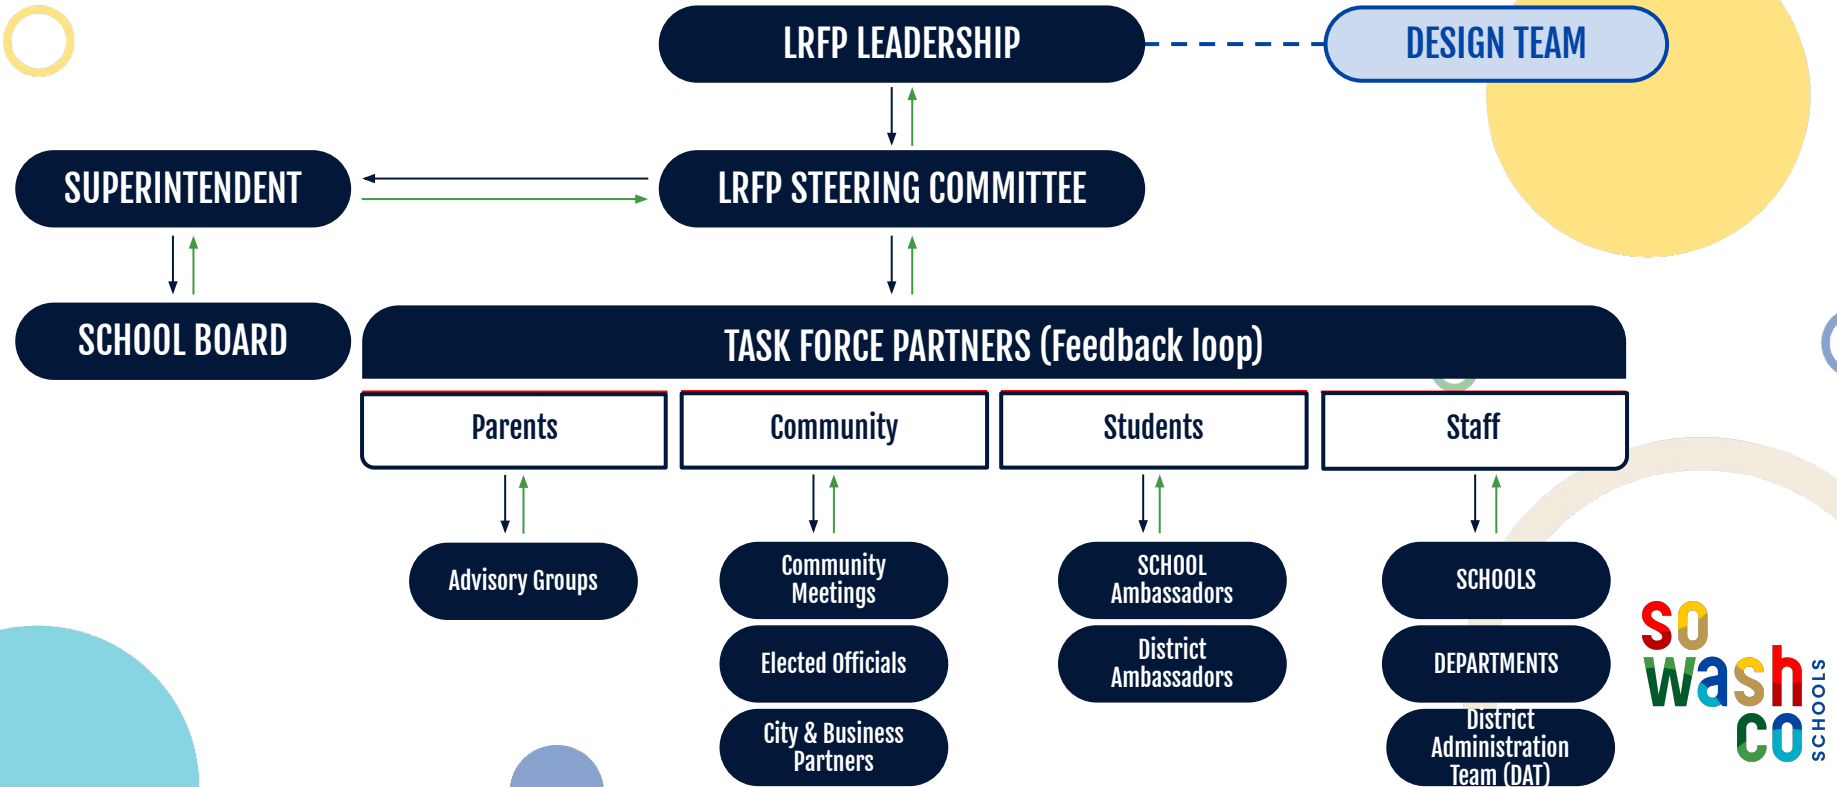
LRFP LEADERSHIP

DESIGN TEAM

SUPERINTENDENT

LRFP STEERING COMMITTEE

SCHOOL BOARD

TASK FORCE PARTNERS (Feedback loop)

| Parents | Community | Students | Staff |
|---|---|---|---|

Advisory Groups

Community Meetings

Elected Officials

City & Business Partners

SCHOOL Ambassadors

District Ambassadors

SCHOOLS

DEPARTMENTS

District Administration Team (DAT)

so wash co SCHOOLS